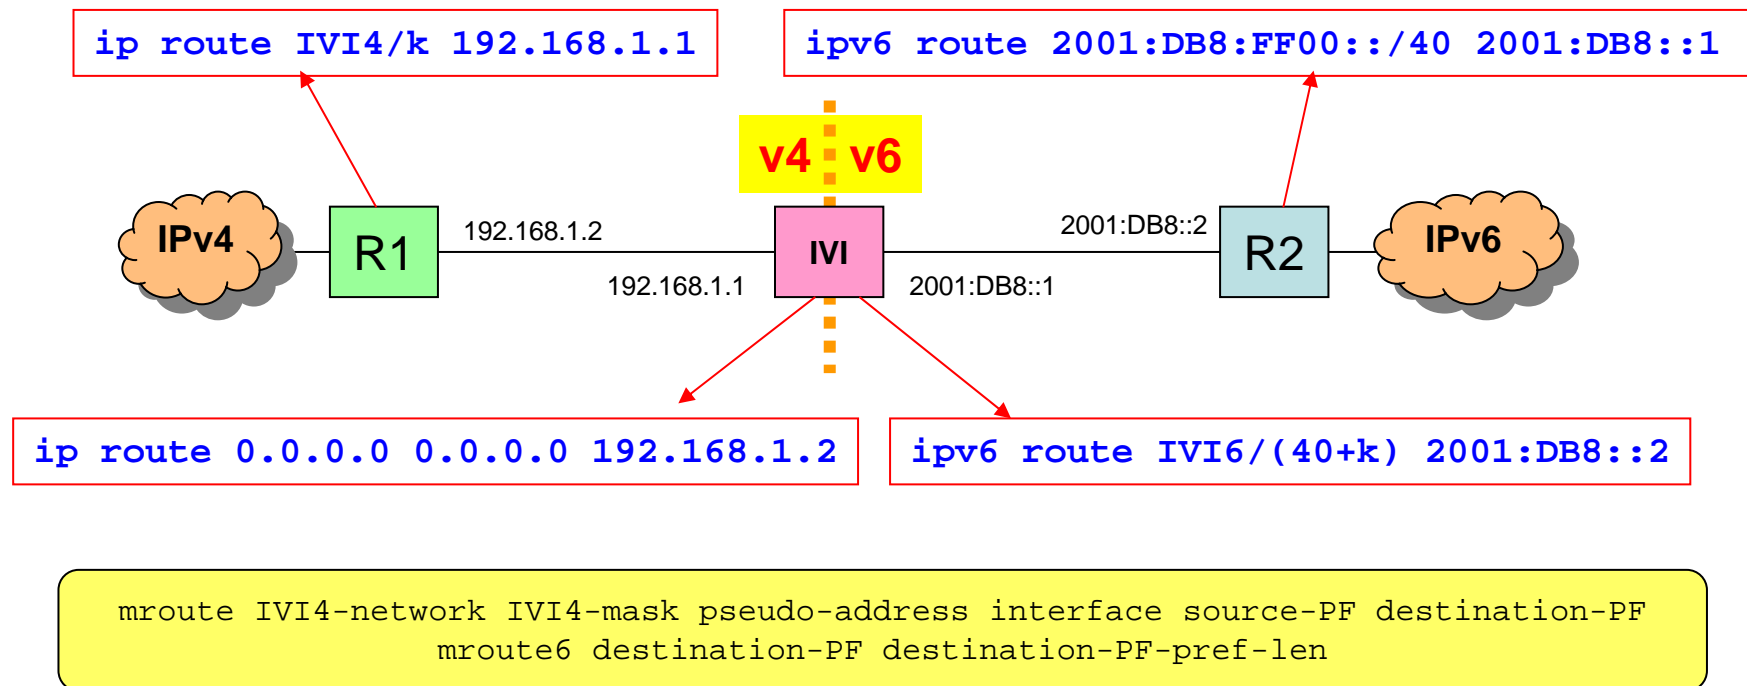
ip route IVI4/k 192.168.1.1

ipv6 route 2001:DB8:FF00::/40 2001:DB8::1

v4 v6

IPv4

R1

192.168.1.2

IVI

2001:DB8::2

R2

IPv6

192.168.1.1

2001:DB8::1

ip route 0.0.0.0 0.0.0.0 192.168.1.2

ipv6 route IVI6/(40+k) 2001:DB8::2

mroute IVI4-network IVI4-mask pseudo-address interface source-PF destination-PF
mroute6 destination-PF destination-PF-pref-len